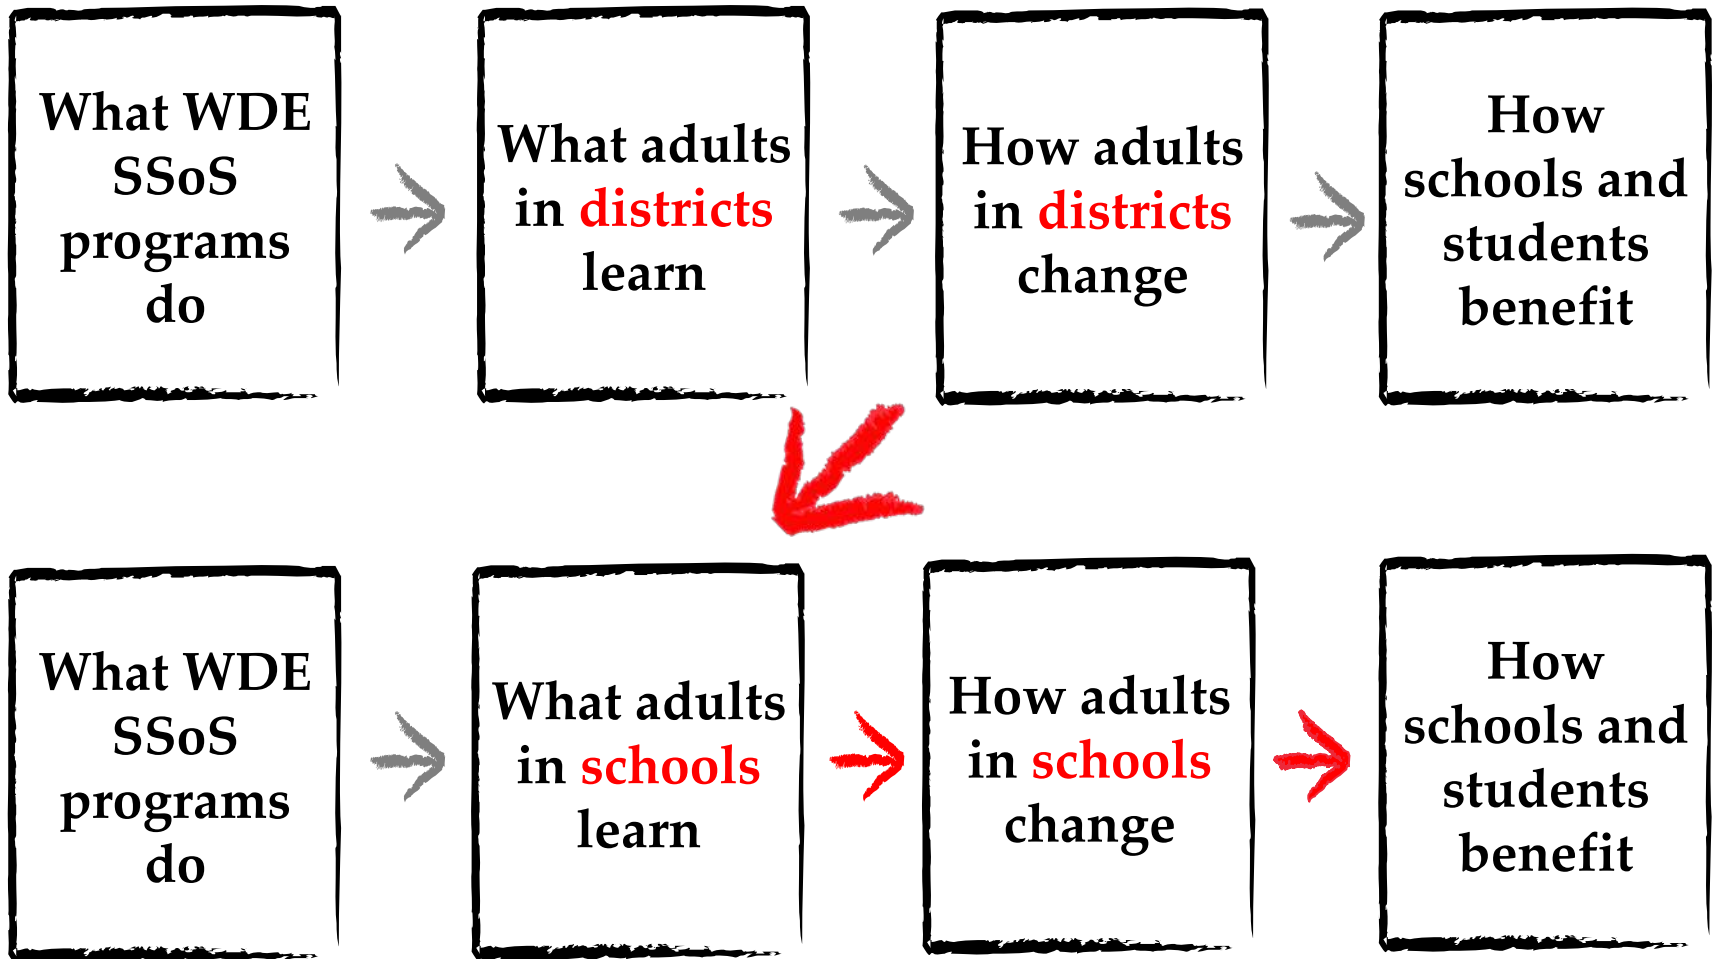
What WDE SSoS programs do

What adults in districts learn

How adults in districts change

How schools and students benefit

What WDE SSoS programs do

What adults in schools learn

How adults in schools change

How schools and students benefit